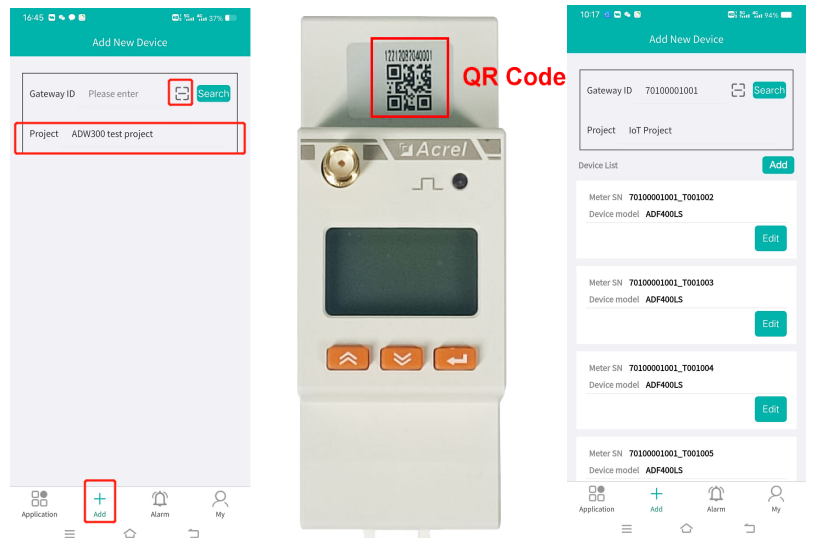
16:45 37%

Add New Device

Gateway ID Please enter Search

Project ADW300 test project

Application Add Alarm My

1221208704001

QR Code

Acrel

10:17 94%

Add New Device

Gateway ID 70100001001 Search

Project IoT Project

Device List Add

Meter SN 70100001001_T001002
Device model ADF400LS
Edit

Meter SN 70100001001_T001003
Device model ADF400LS
Edit

Meter SN 70100001001_T001004
Device model ADF400LS
Edit

Meter SN 70100001001_T001005
Device model ADF400LS

Application Add Alarm My